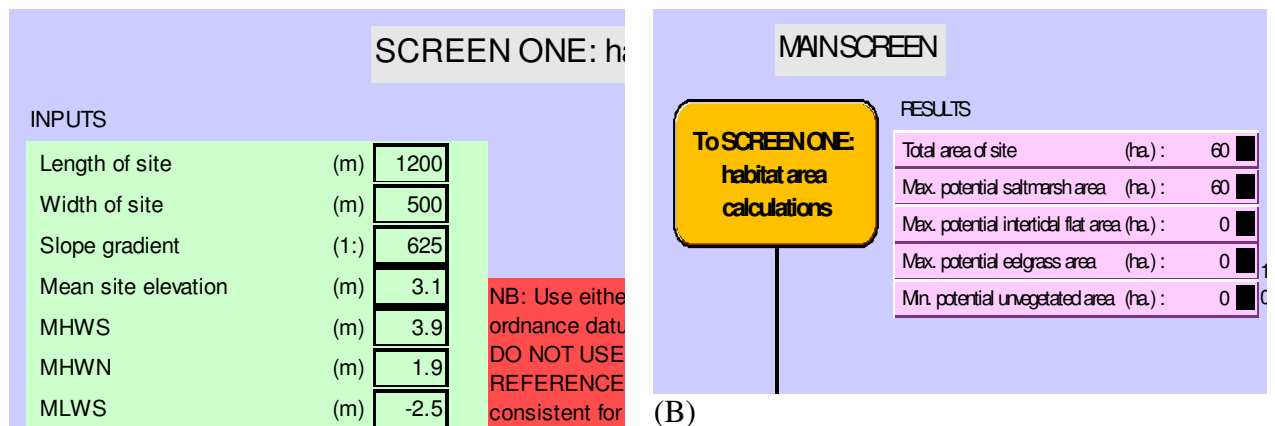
SCREEN ONE: ha

INPUTS

| | | |
|---|---|---|
| Length of site | (m) | 1200 |
| Width of site | (m) | 500 |
| Slope gradient | (1:) | 625 |
| Mean site elevation | (m) | 3.1 |
| MHWS | (m) | 3.9 |
| MHWN | (m) | 1.9 |
| MLWS | (m) | -2.5 |

NB: Use eithe ordnance datu DO NOT USE REFERENCE consistent for

MAINSCREEN

To SCREEN ONE: habitat area calculations

RESULTS

| | | |
|---|---|---|
| Total area of site | (ha.) : | 60 |
| Max. potential saltmarsh area | (ha.) : | 60 |
| Max. potential intertidal flat area (ha.) : | | 0 |
| Max. potential eelgrass area | (ha.) : | 0 |
| Min. potential unvegetated area | (ha.) : | 0 |

1
0

(B)